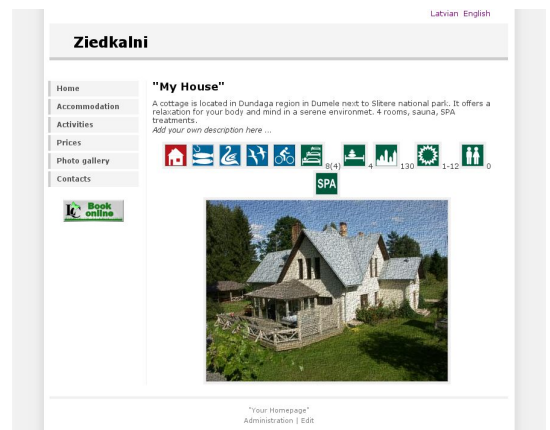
Latvian English

Ziedkalni

Home
Accommodation
Activities
Prices
Photo gallery
Contacts

Book online

"My House"

A cottage is located in Dundaga region in Dumele next to Slitere national park. It offers a relaxation for your body and mind in a serene environmet. 4 rooms, sauna, SPA treatments.
*Add your own description here ...*

8(4) 4 130 1-12 0
SPA

"Your Homepage"
Administration | Edit